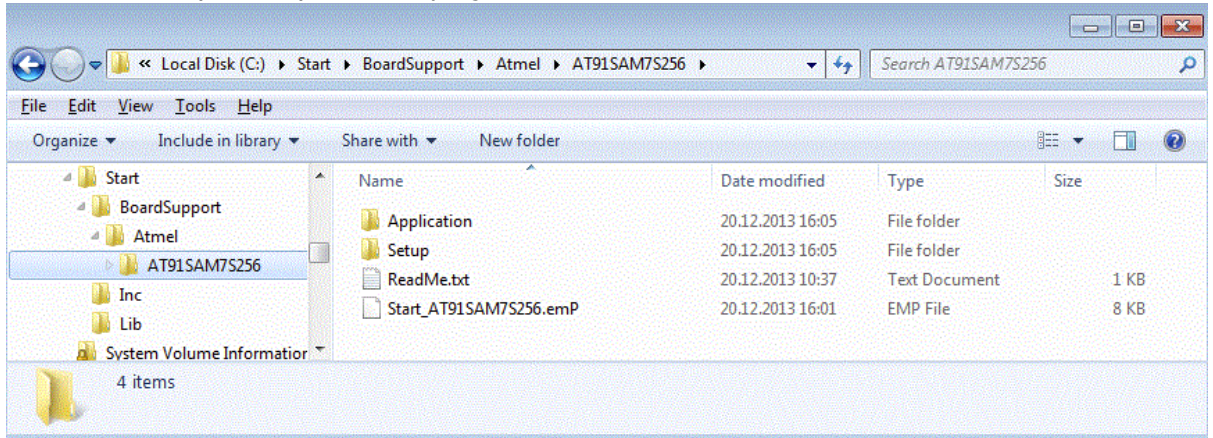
« Local Disk (C:) ▸ Start ▸ BoardSupport ▸ Atmel ▸ AT91SAM7S256 ▸

Search AT91SAM7S256

File Edit View Tools Help

Organize ▾ Include in library ▾ Share with ▾ New folder

Start
BoardSupport
Atmel
AT91SAM7S256
Inc
Lib
System Volume Information

| Name | Date modified | Type | Size |
|---|---|---|---|
| Application | 20.12.2013 16:05 | File folder | |
| Setup | 20.12.2013 16:05 | File folder | |
| ReadMe.txt | 20.12.2013 10:37 | Text Document | 1 KB |
| Start_AT91SAM7S256.emP | 20.12.2013 16:01 | EMP File | 8 KB |

4 items